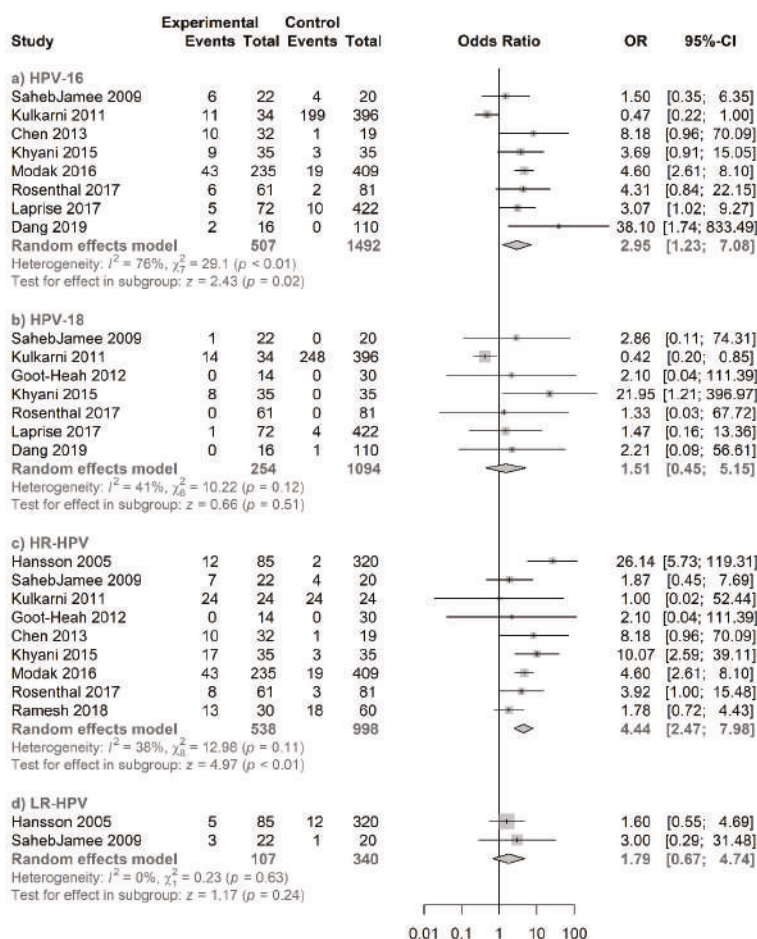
| Study | Experimental Events | Experimental Total | Control Events | Control Total | Odds Ratio | OR | 95%-CI |
|---|---|---|---|---|---|---|---|
| **a) HPV-16** | | | | | | | |
| SahebJamee 2009 | 6 | 22 | 4 | 20 | | 1.50 | [0.35; 6.35] |
| Kulkarni 2011 | 11 | 34 | 199 | 396 | | 0.47 | [0.22; 1.00] |
| Chen 2013 | 10 | 32 | 1 | 19 | | 8.18 | [0.96; 70.09] |
| Khyani 2015 | 9 | 35 | 3 | 35 | | 3.69 | [0.91; 15.05] |
| Modak 2016 | 43 | 235 | 19 | 409 | | 4.60 | [2.61; 8.10] |
| Rosenthal 2017 | 6 | 61 | 2 | 81 | | 4.31 | [0.84; 22.15] |
| Laprise 2017 | 5 | 72 | 10 | 422 | | 3.07 | [1.02; 9.27] |
| Dang 2019 | 2 | 16 | 0 | 110 | | 38.10 | [1.74; 833.49] |
| Random effects model | | 507 | | 1492 | | 2.95 | [1.23; 7.08] |
| Heterogeneity: $I^2 = 76\%$, $\chi_7^2 = 29.1$ ($p < 0.01$) | | | | | | | |
| Test for effect in subgroup: $z = 2.43$ ($p = 0.02$) | | | | | | | |
| **b) HPV-18** | | | | | | | |
| SahebJamee 2009 | 1 | 22 | 0 | 20 | | 2.86 | [0.11; 74.31] |
| Kulkarni 2011 | 14 | 34 | 248 | 396 | | 0.42 | [0.20; 0.85] |
| Goot-Heah 2012 | 0 | 14 | 0 | 30 | | 2.10 | [0.04; 111.39] |
| Khyani 2015 | 8 | 35 | 0 | 35 | | 21.95 | [1.21; 396.97] |
| Rosenthal 2017 | 0 | 61 | 0 | 81 | | 1.33 | [0.03; 67.72] |
| Laprise 2017 | 1 | 72 | 4 | 422 | | 1.47 | [0.16; 13.36] |
| Dang 2019 | 0 | 16 | 1 | 110 | | 2.21 | [0.09; 56.61] |
| Random effects model | | 254 | | 1094 | | 1.51 | [0.45; 5.15] |
| Heterogeneity: $I^2 = 41\%$, $\chi_6^2 = 10.22$ ($p = 0.12$) | | | | | | | |
| Test for effect in subgroup: $z = 0.66$ ($p = 0.51$) | | | | | | | |
| **c) HR-HPV** | | | | | | | |
| Hansson 2005 | 12 | 85 | 2 | 320 | | 26.14 | [5.73; 119.31] |
| SahebJamee 2009 | 7 | 22 | 4 | 20 | | 1.87 | [0.45; 7.69] |
| Kulkarni 2011 | 24 | 24 | 24 | 24 | | 1.00 | [0.02; 52.44] |
| Goot-Heah 2012 | 0 | 14 | 0 | 30 | | 2.10 | [0.04; 111.39] |
| Chen 2013 | 10 | 32 | 1 | 19 | | 8.18 | [0.96; 70.09] |
| Khyani 2015 | 17 | 35 | 3 | 35 | | 10.07 | [2.59; 39.11] |
| Modak 2016 | 43 | 235 | 19 | 409 | | 4.60 | [2.61; 8.10] |
| Rosenthal 2017 | 8 | 61 | 3 | 81 | | 3.92 | [1.00; 15.48] |
| Ramesh 2018 | 13 | 30 | 18 | 60 | | 1.78 | [0.72; 4.43] |
| Random effects model | | 538 | | 998 | | 4.44 | [2.47; 7.98] |
| Heterogeneity: $I^2 = 38\%$, $\chi_8^2 = 12.98$ ($p = 0.11$) | | | | | | | |
| Test for effect in subgroup: $z = 4.97$ ($p < 0.01$) | | | | | | | |
| **d) LR-HPV** | | | | | | | |
| Hansson 2005 | 5 | 85 | 12 | 320 | | 1.60 | [0.55; 4.69] |
| SahebJamee 2009 | 3 | 22 | 1 | 20 | | 3.00 | [0.29; 31.48] |
| Random effects model | | 107 | | 340 | | 1.79 | [0.67; 4.74] |
| Heterogeneity: $I^2 = 0\%$, $\chi_1^2 = 0.23$ ($p = 0.63$) | | | | | | | |
| Test for effect in subgroup: $z = 1.17$ ($p = 0.24$) | | | | | | | |

0.01 0.1 1 10 100